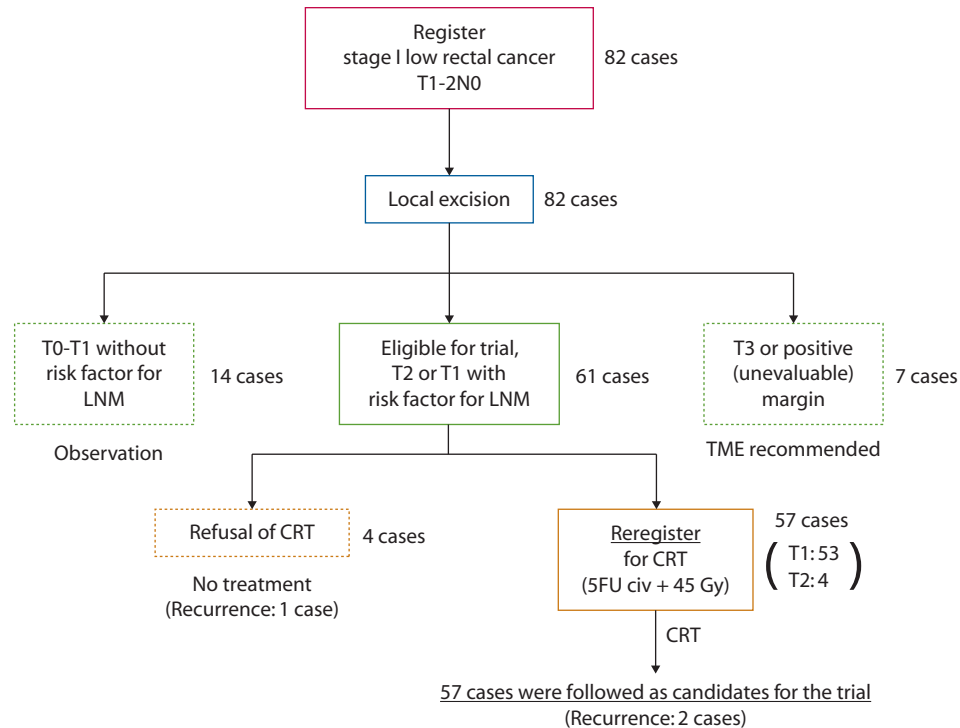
Register
stage I low rectal cancer
T1-2N0

82 cases

Local excision

82 cases

T0-T1 without risk factor for LNM

14 cases

Observation

Eligible for trial, T2 or T1 with risk factor for LNM

61 cases

T3 or positive (unevaluable) margin

7 cases

TME recommended

Refusal of CRT

4 cases

No treatment
(Recurrence: 1 case)

Reregister
for CRT
(5FU civ + 45 Gy)

57 cases

(T1: 53
T2: 4)

CRT

57 cases were followed as candidates for the trial
(Recurrence: 2 cases)